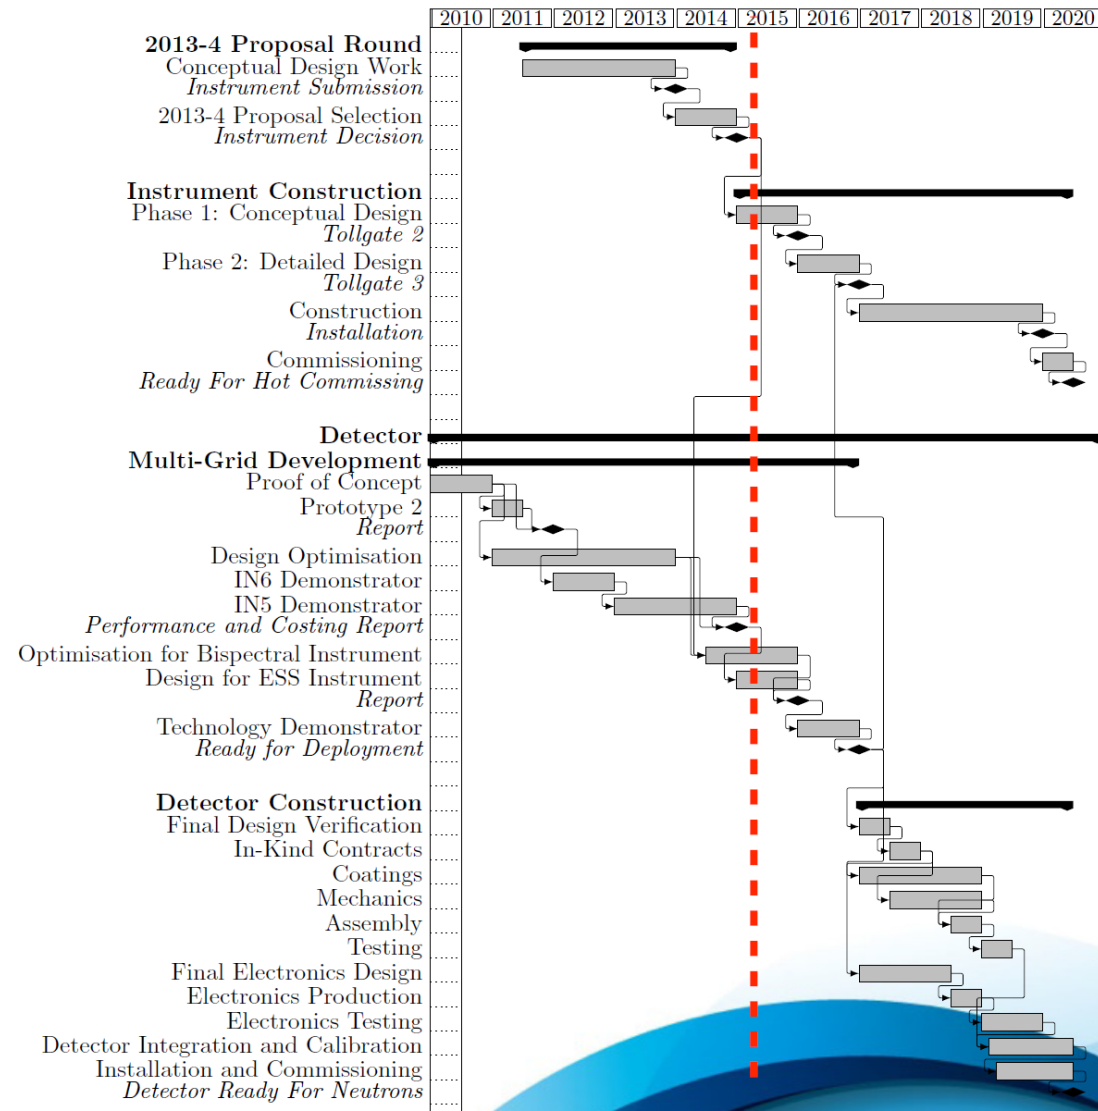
| 2010 | 2011 | 2012 | 2013 | 2014 | 2015 | 2016 | 2017 | 2018 | 2019 | 2020 |
|---|---|---|---|---|---|---|---|---|---|---|

**2013-4 Proposal Round**
Conceptual Design Work
*Instrument Submission*
2013-4 Proposal Selection
*Instrument Decision*

**Instrument Construction**
Phase 1: Conceptual Design
*Tollgate 2*
Phase 2: Detailed Design
*Tollgate 3*
Construction
*Installation*
Commissioning
*Ready For Hot Commissing*

**Detector**
**Multi-Grid Development**
Proof of Concept
Prototype 2
*Report*
Design Optimisation
IN6 Demonstrator
IN5 Demonstrator
*Performance and Costing Report*
Optimisation for Bispectral Instrument
Design for ESS Instrument
*Report*
Technology Demonstrator
*Ready for Deployment*

**Detector Construction**
Final Design Verification
In-Kind Contracts
Coatings
Mechanics
Assembly
Testing
Final Electronics Design
Electronics Production
Electronics Testing
Detector Integration and Calibration
Installation and Commissioning
*Detector Ready For Neutrons*